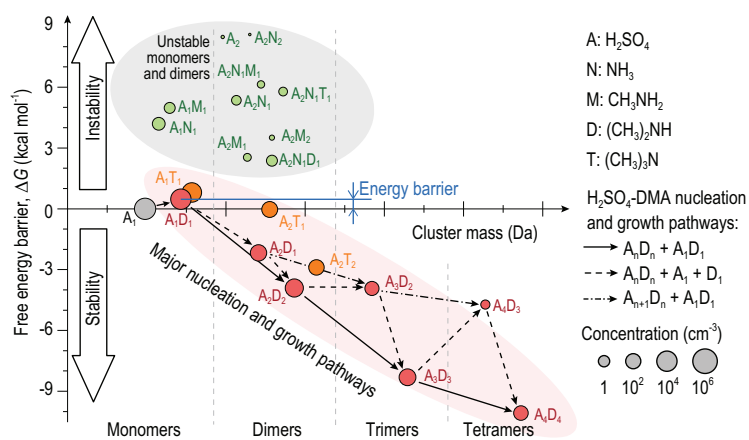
Free energy barrier, $\Delta G$ (kcal mol$^{-1}$)

9
6
3
0
-3
-6
-9

Instability
Stability

Unstable monomers and dimers

$A_2$ $A_2N_2$
$A_2N_1M_1$
$A_1M_1$
$A_2N_1$
$A_2N_1T_1$
$A_1N_1$
$A_2M_2$
$A_2M_1$
$A_2N_1D_1$

$A_1T_1$
$A_1$
$A_1D_1$
$A_2T_1$
Energy barrier
Cluster mass (Da)

$A_2D_1$
$A_2T_2$
$A_2D_2$
$A_3D_2$
$A_4D_3$
$A_3D_3$
$A_4D_4$

Major nucleation and growth pathways

A: $H_2SO_4$
N: $NH_3$
M: $CH_3NH_2$
D: $(CH_3)_2NH$
T: $(CH_3)_3N$

$H_2SO_4$-DMA nucleation and growth pathways:
$A_nD_n + A_1D_1$
$A_nD_n + A_1 + D_1$
$A_{n+1}D_n + A_1D_1$

Concentration (cm$^{-3}$)
1 $10^2$ $10^4$ $10^6$

Monomers
Dimers
Trimers
Tetramers